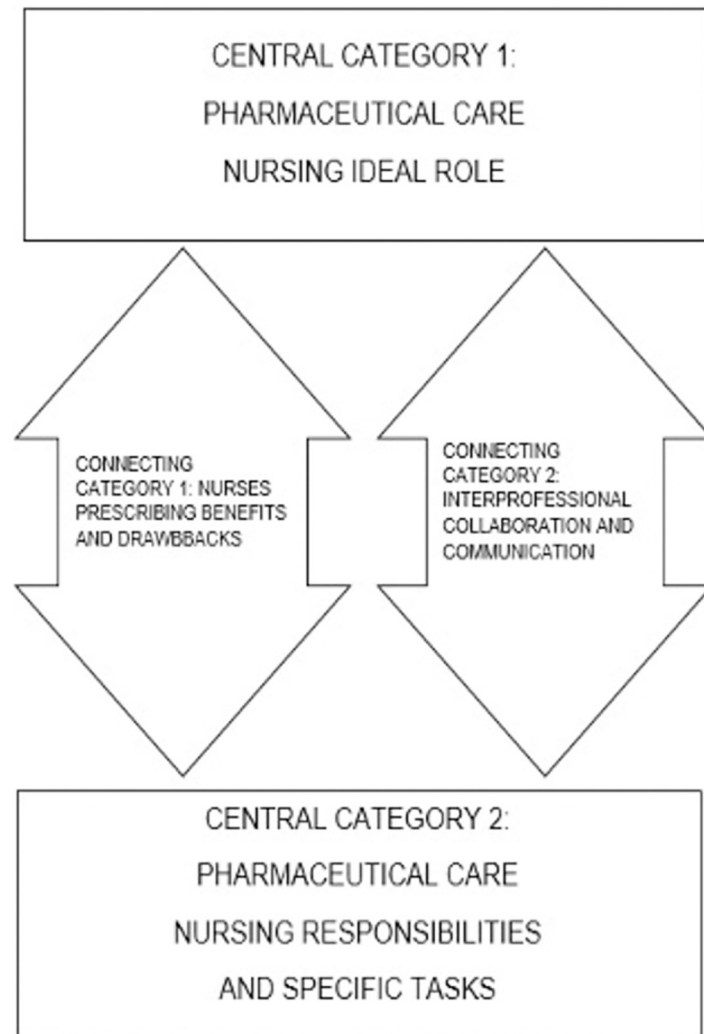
CENTRAL CATEGORY 1:
PHARMACEUTICAL CARE
NURSING IDEAL ROLE

CONNECTING CATEGORY 1: NURSES PRESCRIBING BENEFITS AND DRAWBBACKS

CONNECTING CATEGORY 2: INTERPROFESSIONAL COLLABORATION AND COMMUNICATION

CENTRAL CATEGORY 2:
PHARMACEUTICAL CARE
NURSING RESPONSIBILITIES
AND SPECIFIC TASKS